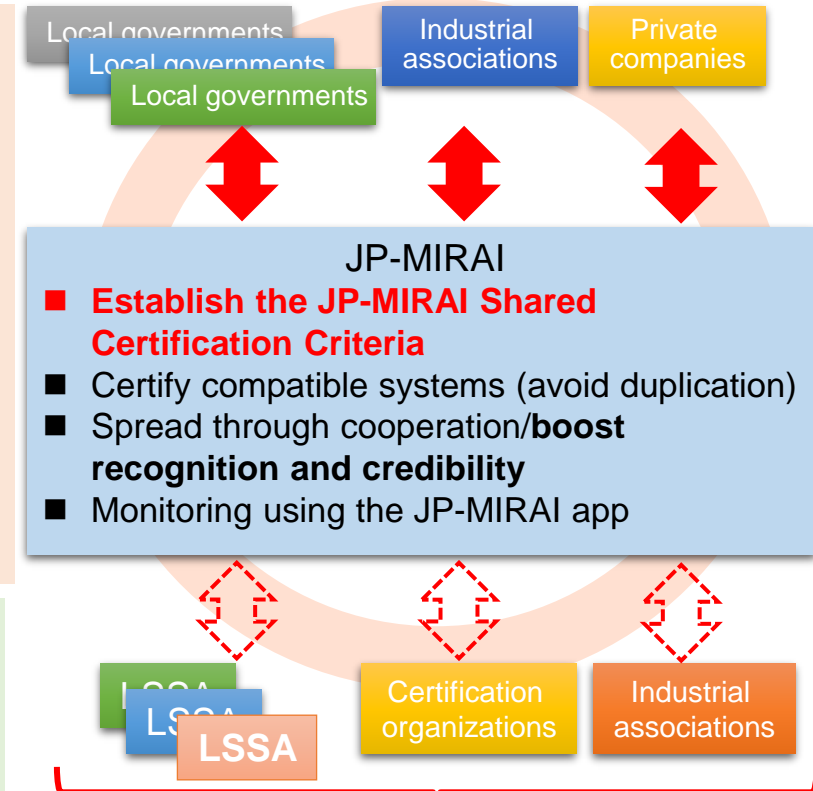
Local governments
Local governments
Local governments

Industrial associations

Private companies

JP-MIRAI

■ Establish the JP-MIRAI Shared Certification Criteria
■ Certify compatible systems (avoid duplication)
■ Spread through cooperation/boost recognition and credibility
■ Monitoring using the JP-MIRAI app

LSSA
LSSA
LSSA

Certification organizations

Industrial associations